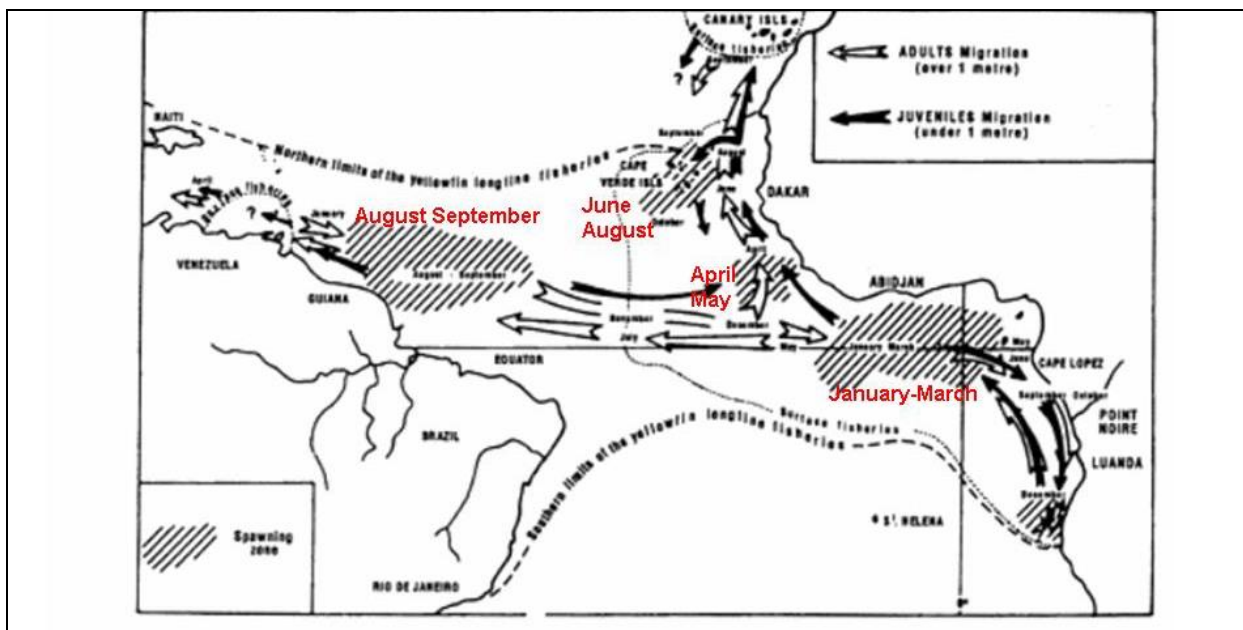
CANARY ISLS

Surface fisheries

ADULTS Migration (over 1 metre)

JUVENILES Migration (under 1 metre)

HAITI

Northern limits of the yellowfin longline fisheries

September

August

CAPE VERDE ISLS

June

DAKAR

October

April

January

Surface fisheries

?

?

August September

June August

April May

VENEZUELA

GUIANA

August - September

November

December

July

EQUATOR

May

January March

ABIDJAN

May

June

CAPE LOPEZ

January-March

September October

POINT NOIRE

LUANDA

December

Surface fisheries

Southern limits of the yellowfin longline fisheries

BRAZIL

Spawning zone

RIO DE JANEIRO

S^t. HELENA